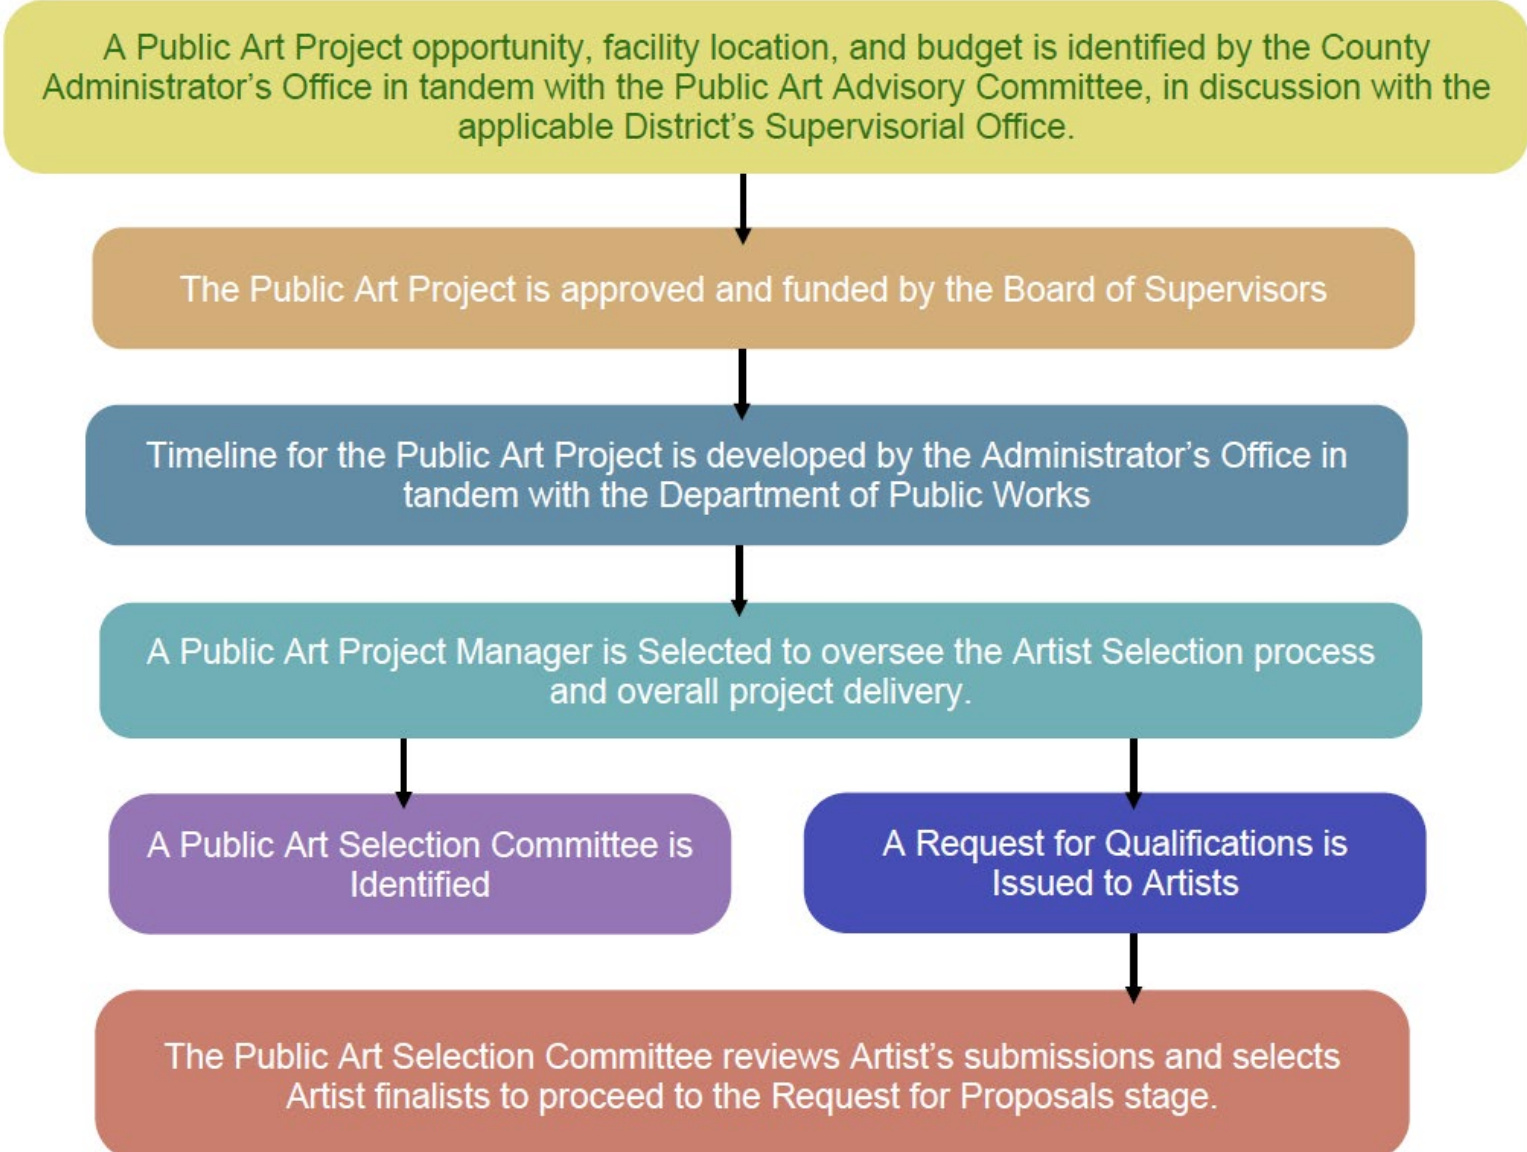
A Public Art Project opportunity, facility location, and budget is identified by the County Administrator's Office in tandem with the Public Art Advisory Committee, in discussion with the applicable District's Supervisorial Office.

The Public Art Project is approved and funded by the Board of Supervisors

Timeline for the Public Art Project is developed by the Administrator's Office in tandem with the Department of Public Works

A Public Art Project Manager is Selected to oversee the Artist Selection process and overall project delivery.

A Public Art Selection Committee is Identified

A Request for Qualifications is Issued to Artists

The Public Art Selection Committee reviews Artist's submissions and selects Artist finalists to proceed to the Request for Proposals stage.